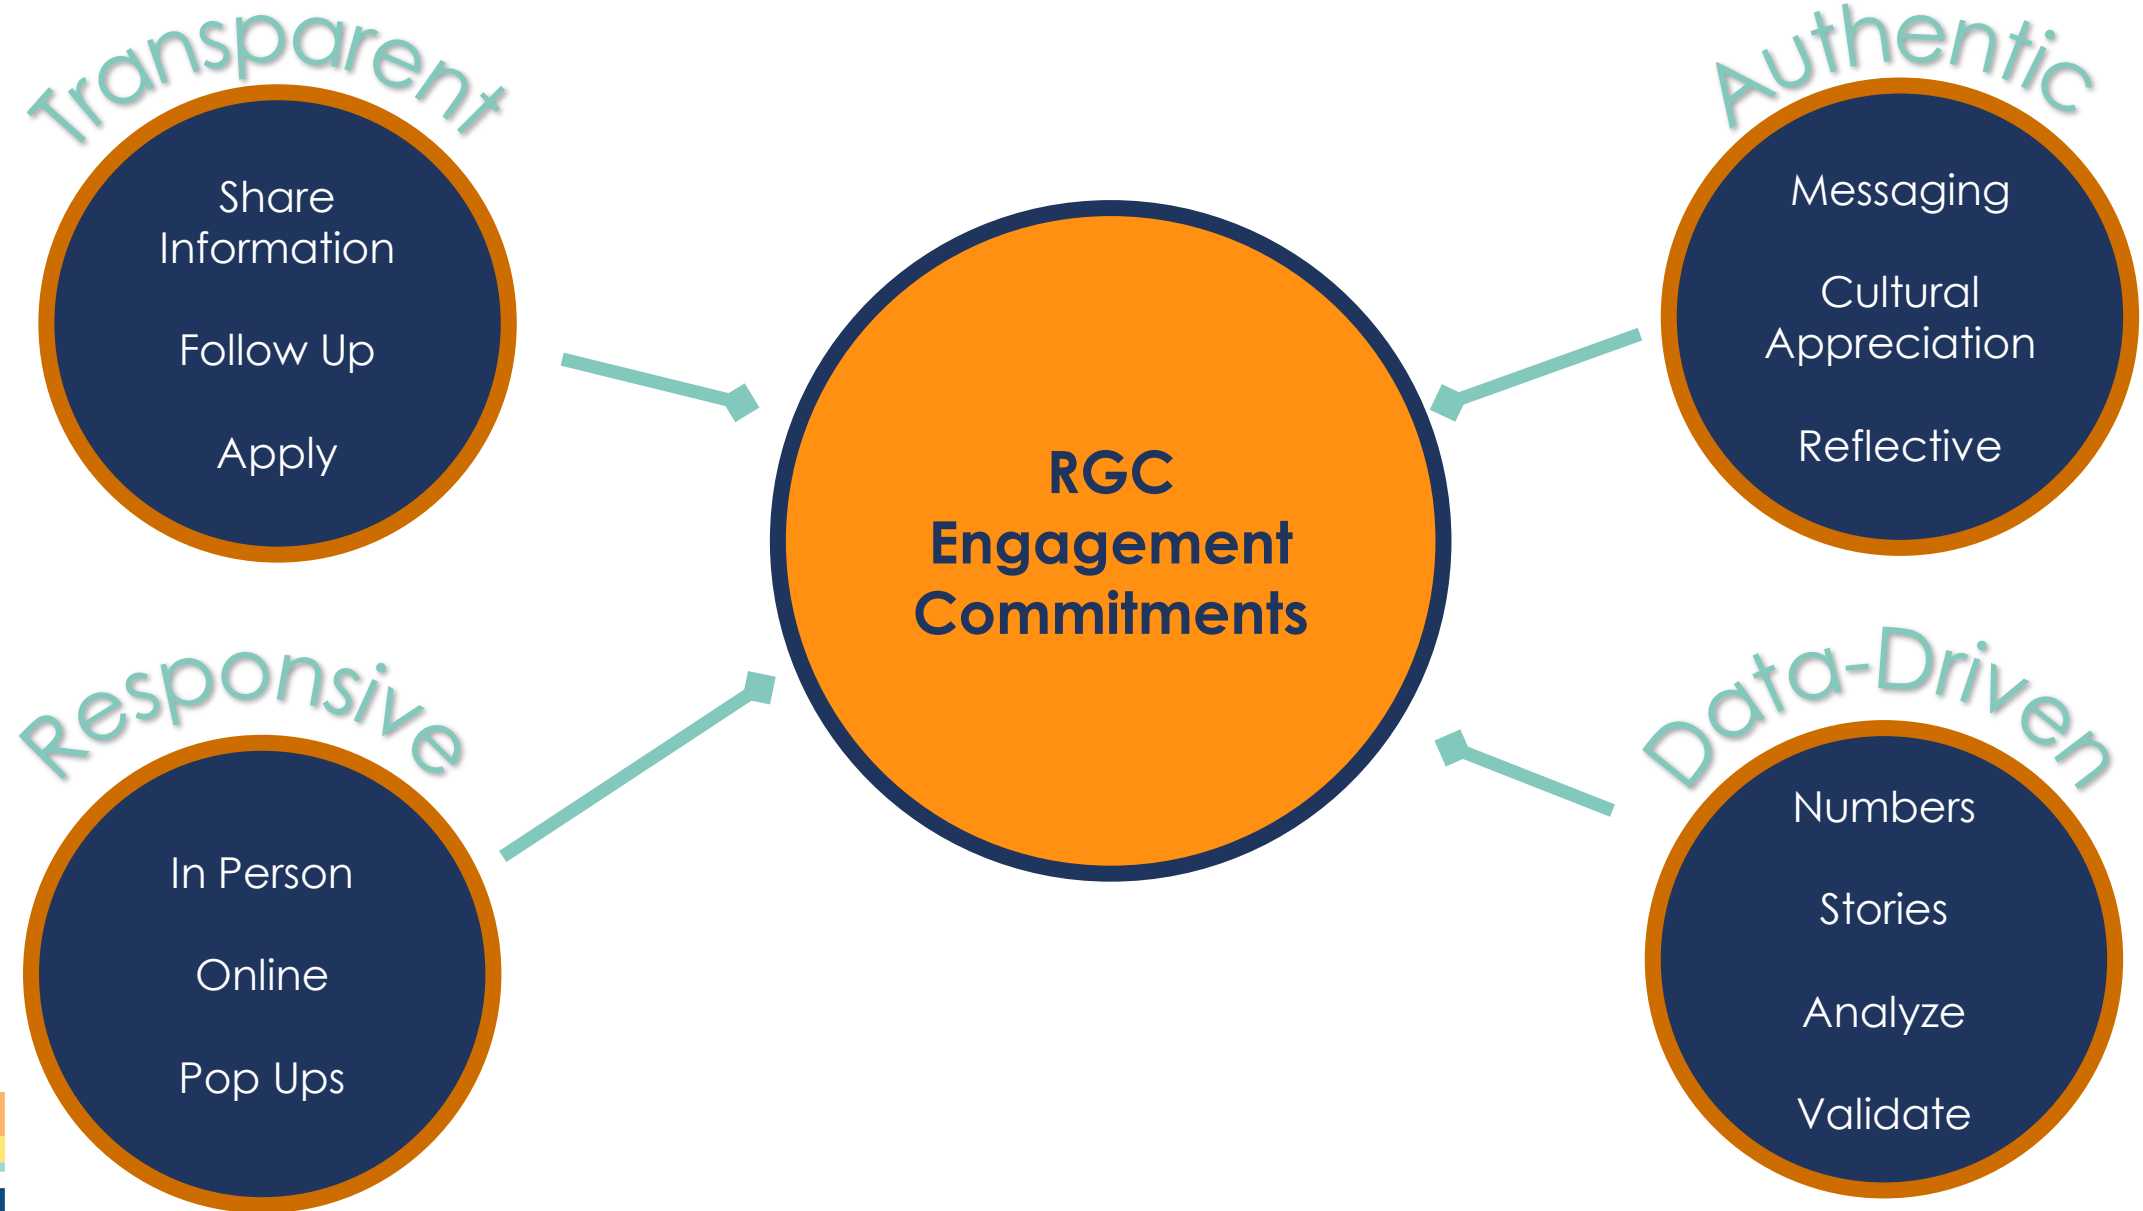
Transparent

Share Information

Follow Up

Apply

Authentic

Messaging

Cultural Appreciation

Reflective

RGC Engagement Commitments

Responsive

In Person

Online

Pop Ups

Data-Driven

Numbers

Stories

Analyze

Validate